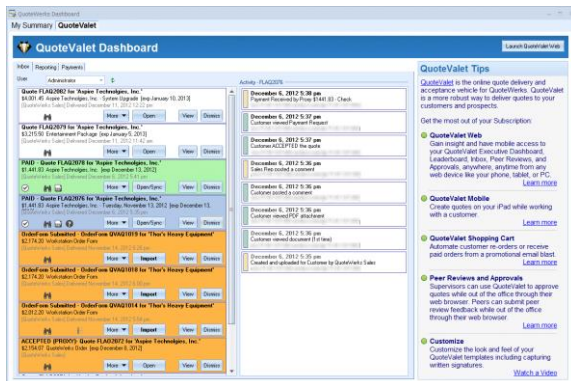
QuoteWerks Dashboard

My Summary | QuoteValet

QuoteValet Dashboard

Launch QuoteValet Web

Inbox | Reporting | Payments

User: Administrator

Quote FLAG2082 for 'Aspire Technologies, Inc.'
$4,001.45 Aspire Technologies, Inc. - System Upgrade [exp January 10, 2013]
[QuoteWerks Sales] Delivered December 11, 2012 12:22 pm
More | Open | View | Dismiss

Quote FLAG2079 for 'Aspire Technologies, Inc.'
$3,215.50 Entertainment Package [exp January 5, 2013]
[QuoteWerks Sales] Delivered December 11, 2012 11:42 am
More | Open | View | Dismiss

PAID - Quote FLAG2078 for 'Aspire Technologies, Inc.'
$1,441.93 Aspire Technologies, Inc. [exp December 13, 2012]
[QuoteWerks Sales] Delivered December 6, 2012 5:41 pm
More | Open/Sync | View | Dismiss

PAID - Quote FLAG2076 for 'Aspire Technologies, Inc.'
$1,441.93 Aspire Technologies, Inc. - Tuesday, November 13, 2012 [exp December 13, 2012]
[QuoteWerks Sales] Delivered December 6, 2012 5:35 pm
More | Open/Sync | View | Dismiss

OrderForm Submitted - OrderForm QVAQ1019 for 'Thor's Heavy Equipment'
$2,174.20 Workstation Order Form
[QuoteWerks Sales] Delivered November 14, 2012 8:28 pm
More | Import | View | Dismiss

OrderForm Submitted - OrderForm QVAQ1018 for 'Thor's Heavy Equipment'
$2,174.20 Workstation Order Form
[QuoteWerks Sales] Delivered November 14, 2012 8:28 pm
More | Import | View | Dismiss

OrderForm Submitted - OrderForm QVAQ1014 for 'Thor's Heavy Equipment'
$2,012.20 Workstation Order Form
[QuoteWerks Sales] Delivered November 14, 2012 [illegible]
More | Import | View | Dismiss

ACCEPTED (PROXY) Quote FLAG2072 for 'Aspire Technologies, Inc.'
$2,154.07 QuoteWerks Order [exp December 7, 2012]
[QuoteWerks Sales] Delivered November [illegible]
More | Open | View | Dismiss

Activity - FLAG2078

December 6, 2012 5:38 pm
Payment Received by Proxy $1441.93 - Check

December 6, 2012 5:37 pm
Customer viewed Payment Request

December 6, 2012 5:37 pm
Customer ACCEPTED the quote

December 6, 2012 5:36 pm
Sales Rep posted a comment

December 6, 2012 5:36 pm
Customer posted a comment

December 6, 2012 5:36 pm
Customer viewed PDF attachment

December 6, 2012 5:36 pm
Customer viewed document (1st time)

December 6, 2012 5:35 pm
Created and uploaded for Customer by QuoteWerks Sales

QuoteValet Tips

QuoteValet is the online quote delivery and acceptance vehicle for QuoteWerks. QuoteValet is a more robust way to deliver quotes to your customers and prospects.

Get the most out of your Subscription:

QuoteValet Web
Gain insight and have mobile access to your QuoteValet Executive Dashboard, Leaderboard, Inbox, Peer Reviews, and Approvals, anywhere anytime from any web device like your phone, tablet, or PC.
Learn more

QuoteValet Mobile
Create quotes on your iPad while working with a customer.
Learn more

QuoteValet Shopping Cart
Automate customer re-orders or receive paid orders from a promotional email blast.
Learn more

Peer Reviews and Approvals
Supervisors can use QuoteValet to approve quotes while out of the office through their web browser. Peers can submit peer review feedback while out of the office through their web browser.
Learn more

Customize
Customize the look and feel of your QuoteValet templates including capturing written signatures.
Watch a Video